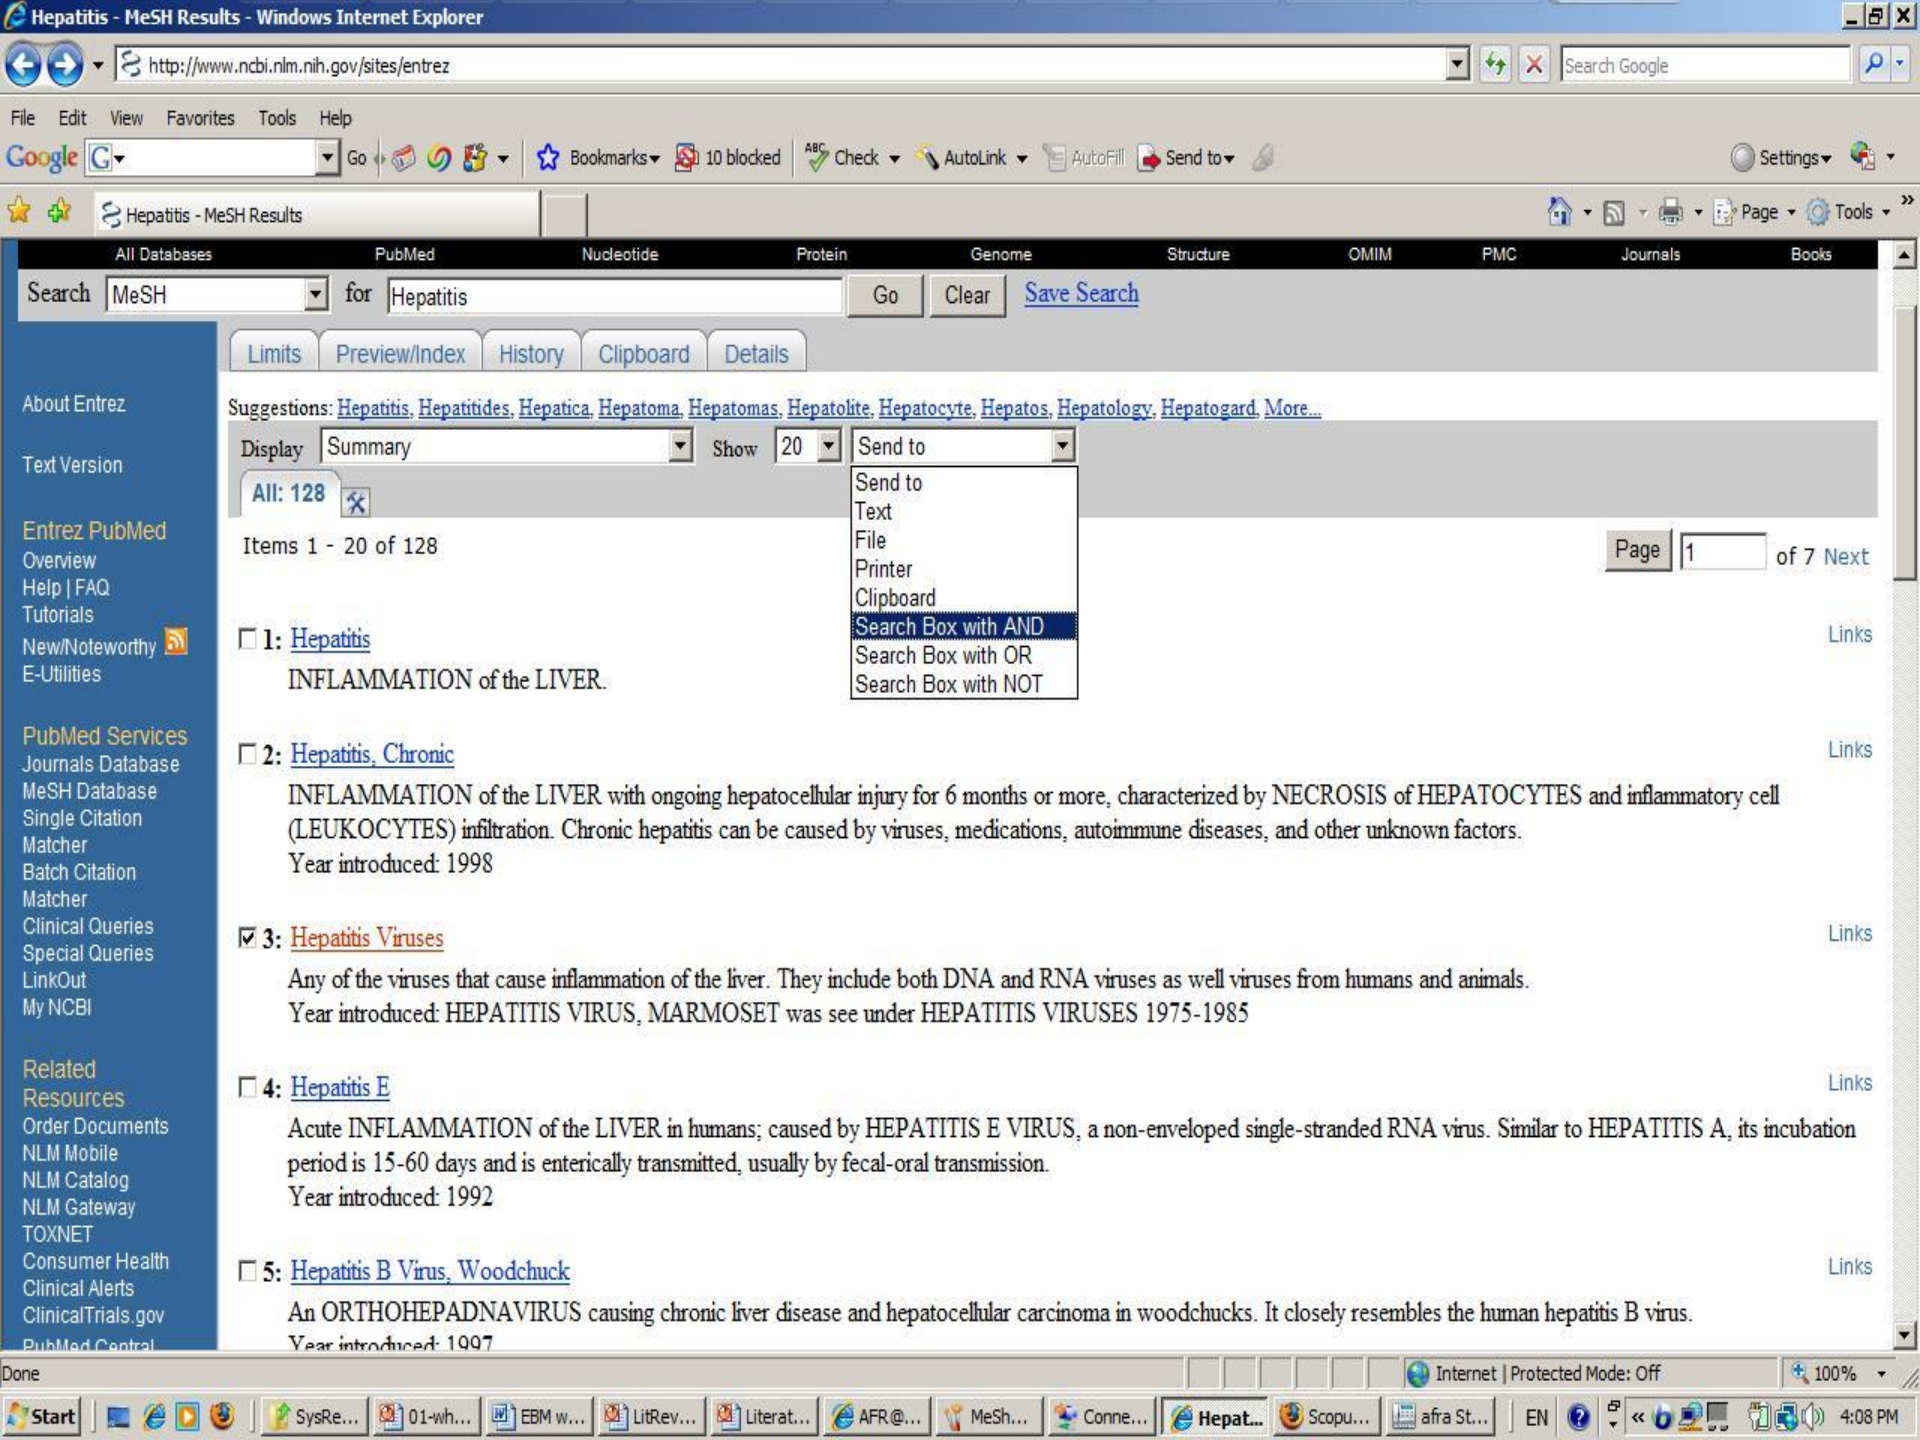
Hepatitis - MeSH Results - Windows Internet Explorer

http://www.ncbi.nlm.nih.gov/sites/entrez

Search Google

File Edit View Favorites Tools Help

Google G Go Bookmarks 10 blocked Check AutoLink AutoFill Send to Settings

Hepatitis - MeSH Results

Page Tools

All Databases PubMed Nucleotide Protein Genome Structure OMIM PMC Journals Books

Search MeSH for Hepatitis Go Clear Save Search

Limits Preview/Index History Clipboard Details

About Entrez

Text Version

Entrez PubMed
Overview
Help | FAQ
Tutorials
New/Noteworthy
E-Utilities

PubMed Services
Journals Database
MeSH Database
Single Citation Matcher
Batch Citation Matcher
Clinical Queries
Special Queries
LinkOut
My NCBI

Related Resources
Order Documents
NLM Mobile
NLM Catalog
NLM Gateway
TOXNET
Consumer Health
Clinical Alerts
ClinicalTrials.gov
PubMed Central

Suggestions: Hepatitis, Hepatitides, Hepatica, Hepatoma, Hepatomas, Hepatolite, Hepatocyte, Hepatos, Hepatology, Hepatogard, More...

Display Summary Show 20 Send to

Send to
Text
File
Printer
Clipboard
Search Box with AND
Search Box with OR
Search Box with NOT

All: 128

Items 1 - 20 of 128

Page 1 of 7 Next

1: Hepatitis
INFLAMMATION of the LIVER.
Links

2: Hepatitis, Chronic
INFLAMMATION of the LIVER with ongoing hepatocellular injury for 6 months or more, characterized by NECROSIS of HEPATOCYTES and inflammatory cell (LEUKOCYTES) infiltration. Chronic hepatitis can be caused by viruses, medications, autoimmune diseases, and other unknown factors.
Year introduced: 1998
Links

3: Hepatitis Viruses
Any of the viruses that cause inflammation of the liver. They include both DNA and RNA viruses as well viruses from humans and animals.
Year introduced: HEPATITIS VIRUS, MARMOSET was see under HEPATITIS VIRUSES 1975-1985
Links

4: Hepatitis E
Acute INFLAMMATION of the LIVER in humans; caused by HEPATITIS E VIRUS, a non-enveloped single-stranded RNA virus. Similar to HEPATITIS A, its incubation period is 15-60 days and is enterically transmitted, usually by fecal-oral transmission.
Year introduced: 1992
Links

5: Hepatitis B Virus, Woodchuck
An ORTHOHEPADNAVIRUS causing chronic liver disease and hepatocellular carcinoma in woodchucks. It closely resembles the human hepatitis B virus.
Year introduced: 1997
Links

Done

Internet | Protected Mode: Off 100%

Start SysRe... 01-wh... EBM w... LitRev... Literat... AFR@... MeSh... Conne... Hepat... Scopu... afra St... EN 4:08 PM